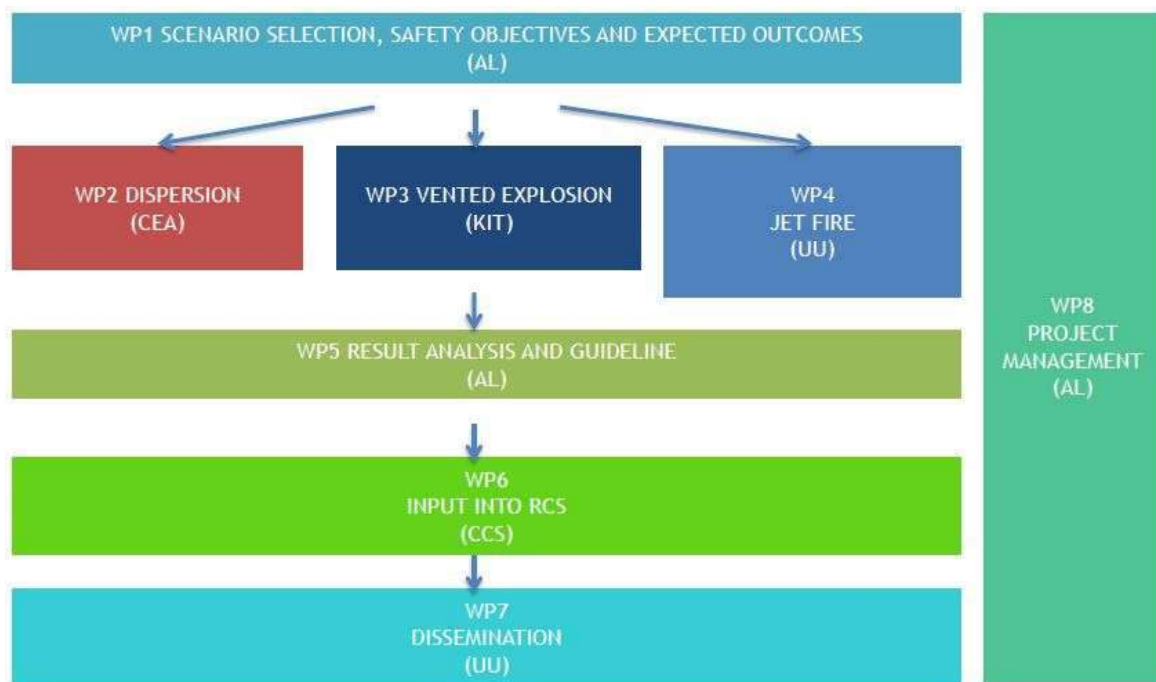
WP1 SCENARIO SELECTION, SAFETY OBJECTIVES AND EXPECTED OUTCOMES
(AL)

WP2 DISPERSION
(CEA)

WP3 VENTED EXPLOSION
(KIT)

WP4
JET FIRE
(UU)

WP5 RESULT ANALYSIS AND GUIDELINE
(AL)

WP6
INPUT INTO RCS
(CCS)

WP7
DISSEMINATION
(UU)

WP8
PROJECT
MANAGEMENT
(AL)